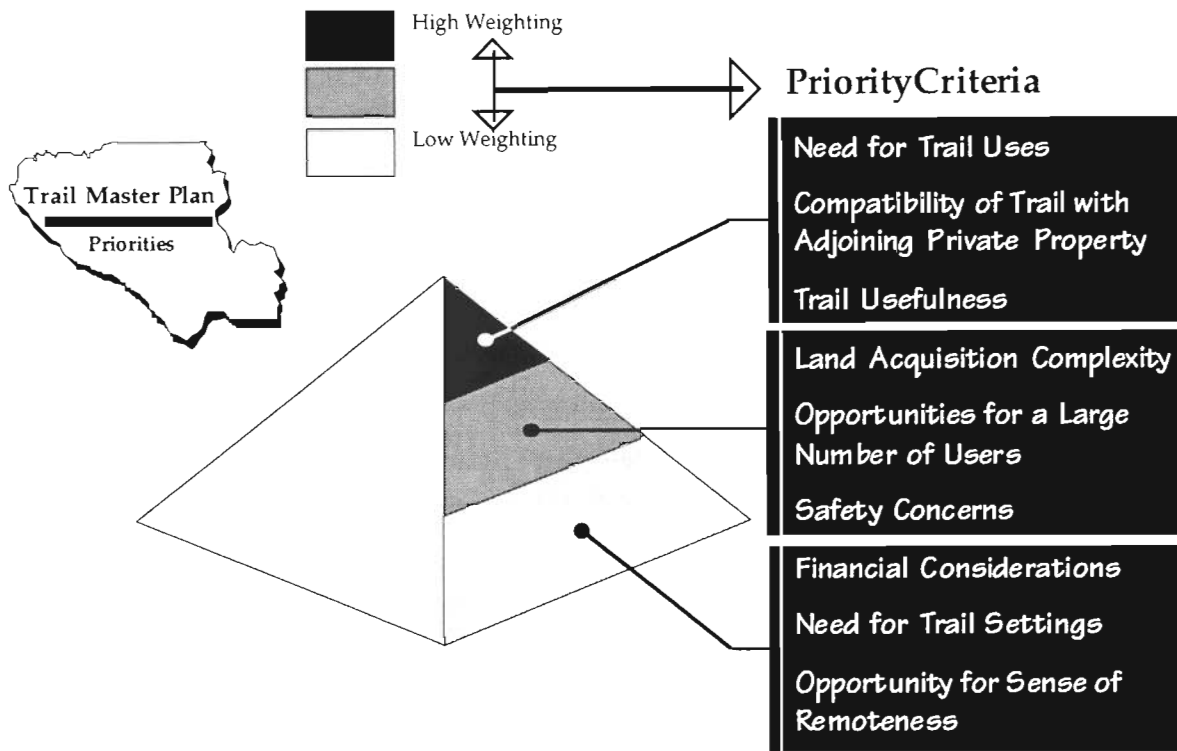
High Weighting

Low Weighting

PriorityCriteria

Trail Master Plan

Priorities

Need for Trail Uses

Compatibility of Trail with Adjoining Private Property

Trail Usefulness

Land Acquisition Complexity

Opportunities for a Large Number of Users

Safety Concerns

Financial Considerations

Need for Trail Settings

Opportunity for Sense of Remoteness